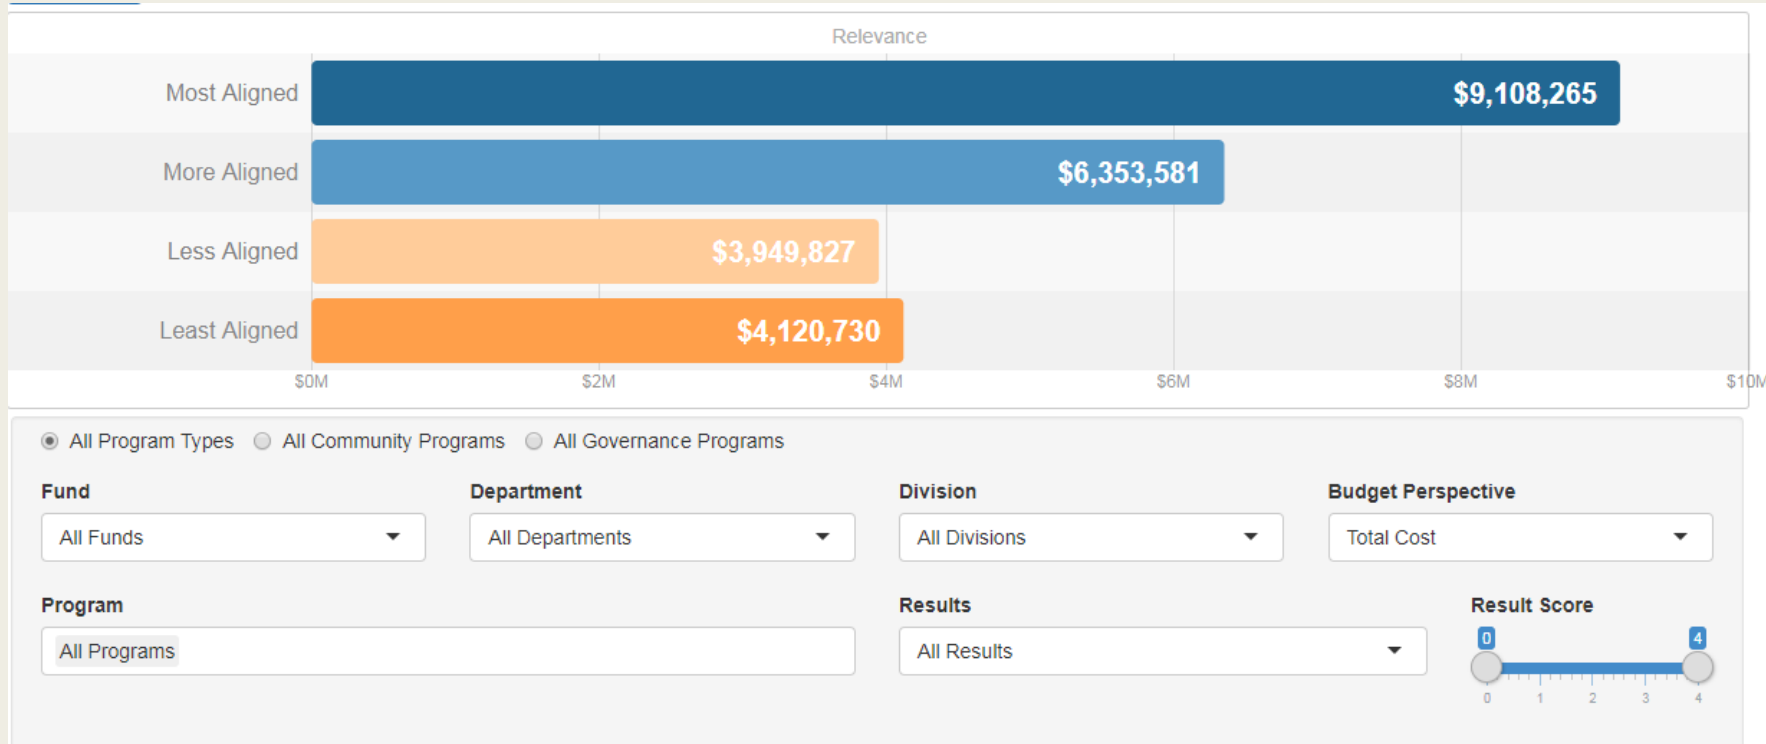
Relevance

Most Aligned $9,108,265
More Aligned $6,353,581
Less Aligned $3,949,827
Least Aligned $4,120,730

$0M $2M $4M $6M $8M $10M

All Program Types All Community Programs All Governance Programs

Fund
All Funds

Department
All Departments

Division
All Divisions

Budget Perspective
Total Cost

Program
All Programs

Results
All Results

Result Score
0 4
0 1 2 3 4